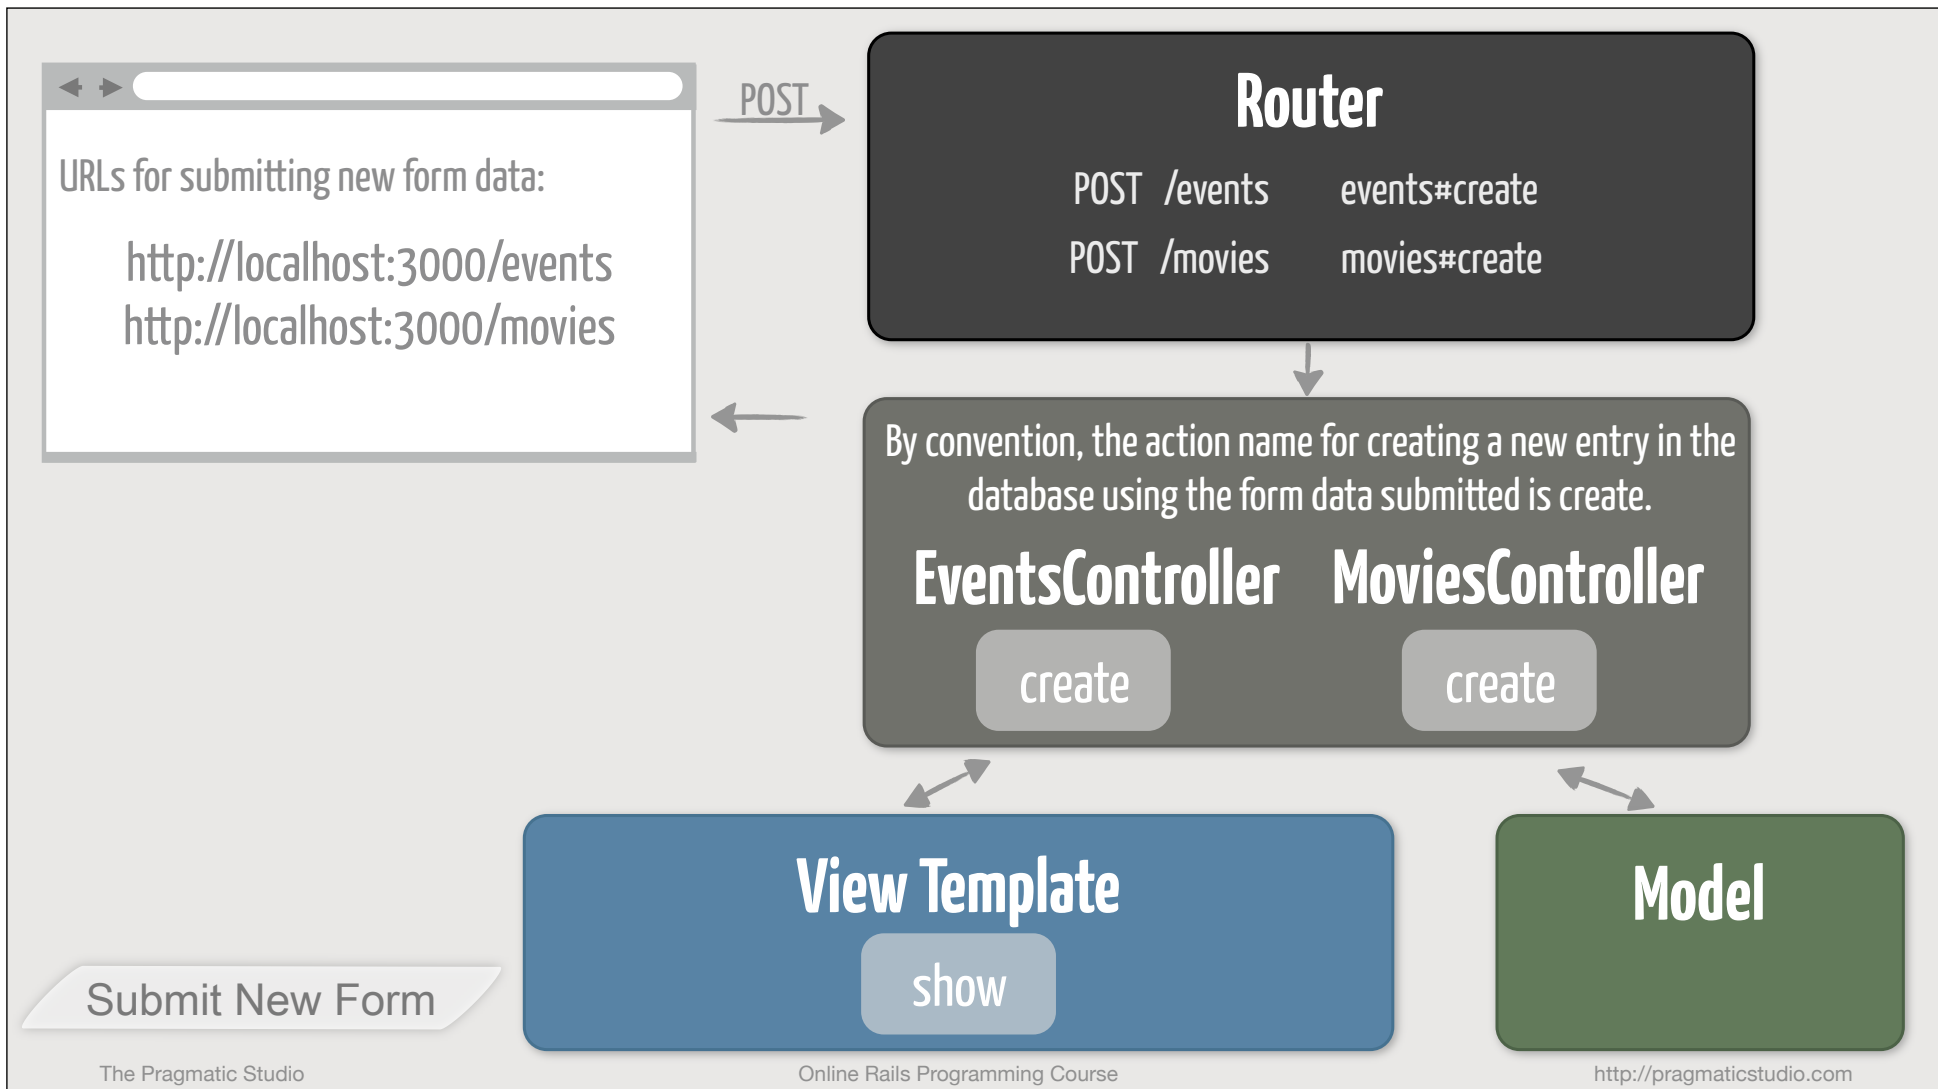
URLs for submitting new form data:

http://localhost:3000/events
http://localhost:3000/movies

POST

Router

POST /events events#create
POST /movies movies#create

By convention, the action name for creating a new entry in the database using the form data submitted is create.

EventsController

create

MoviesController

create

View Template

show

Model

Submit New Form

The Pragmatic Studio

Online Rails Programming Course

http://pragmaticstudio.com